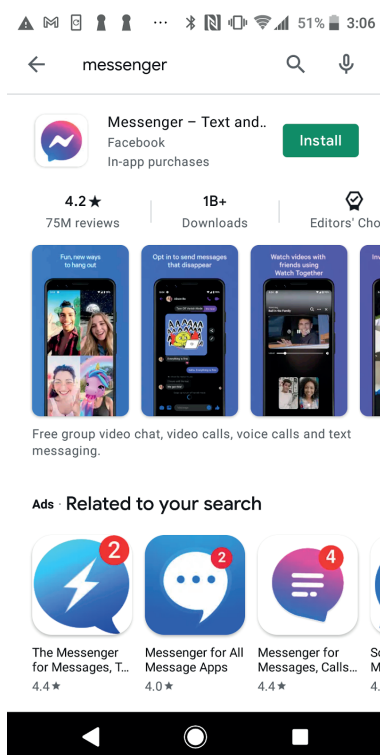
51% 3:06

messenger

Messenger – Text and..
Facebook
In-app purchases

Install

4.2★
75M reviews

1B+
Downloads

Editors' Cho

Fun, new ways to hang out

Opt in to send messages that disappear

Watch videos with friends using Watch Together

Free group video chat, video calls, voice calls and text messaging.

Ads · Related to your search

2
The Messenger for Messages, T...
4.4★

2
Messenger for All Message Apps
4.0★

4
Messenger for Messages, Calls...
4.4★